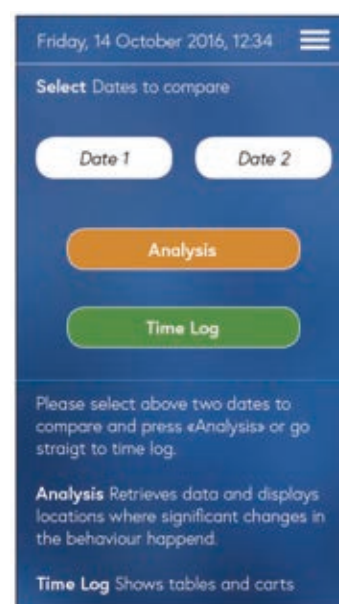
Friday, 14 October 2016, 12:34

Select Dates to compare

Date 1

Date 2

Analysis

Time Log

Please select above two dates to compare and press «Analysis» or go straigt to time log.

Analysis Retrieves data and displays locations where significant changes in the behaviour happend.

Time Log Shows tables and carts